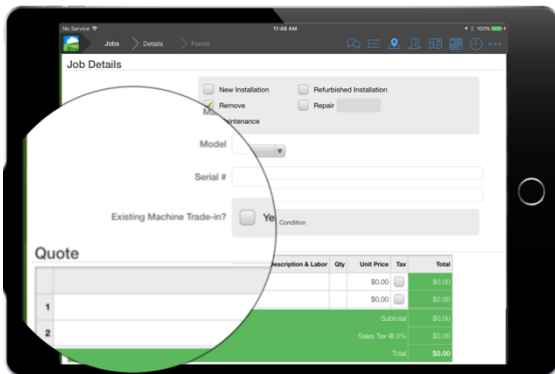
No Service
11:48 AM
100%
Jobs
Details
Forms
Job Details
New Installation
Refurbished Installation
Remove
Repair
M
intenance
Model
Serial #
Existing Machine Trade-in?
Ye
Condition
Quote

| | Description & Labor | Qty | Unit Price | Tax | Total |
|---|---|---|---|---|---|
| 1 | | | \$0.00 | | \$0.00 |
| 2 | | | \$0.00 | | \$0.00 |
| | | | Subtotal | | \$0.00 |
| | | | Sales Tax @ 0% | | \$0.00 |
| | | | Total | | \$0.00 |